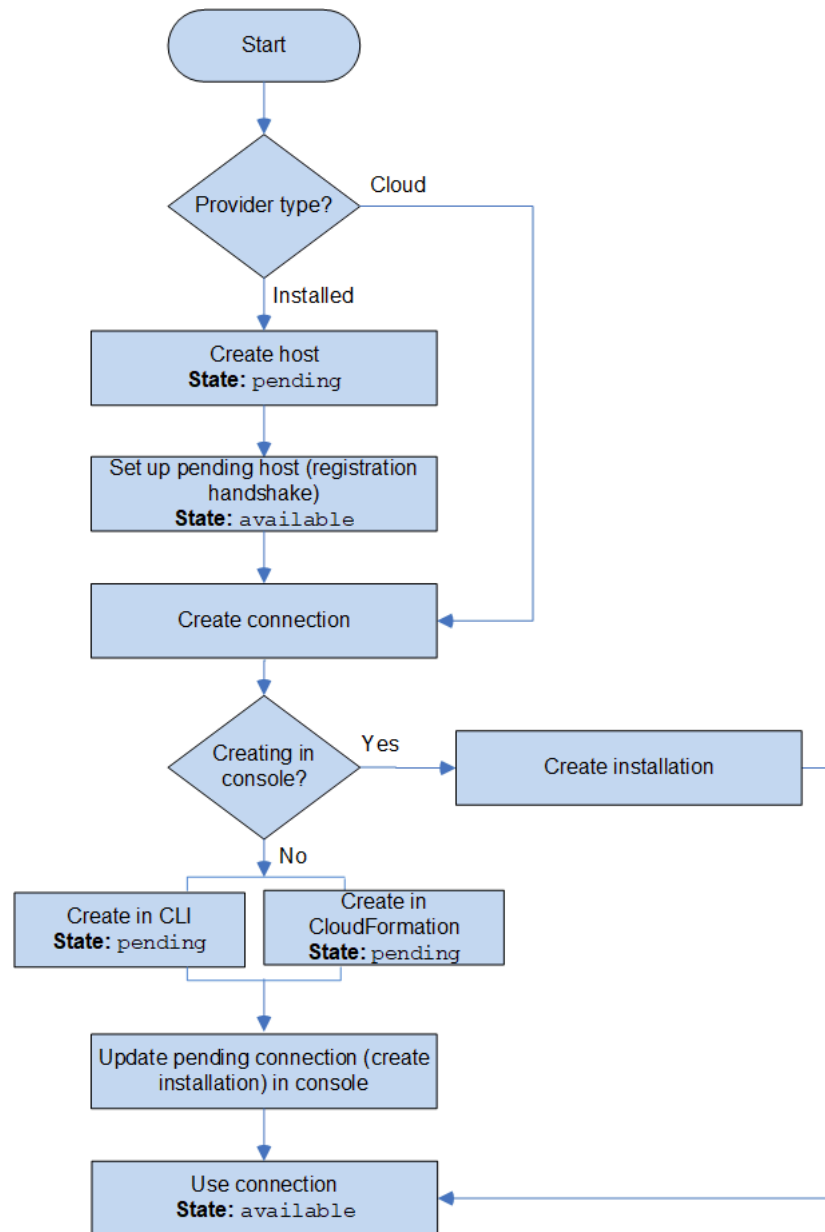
Start

Provider type?

Cloud

Installed

Create host
**State:** `pending`

Set up pending host (registration handshake)
**State:** `available`

Create connection

Creating in console?

Yes

Create installation

No

Create in CLI
**State:** `pending`

Create in CloudFormation
**State:** `pending`

Update pending connection (create installation) in console

Use connection
**State:** `available`